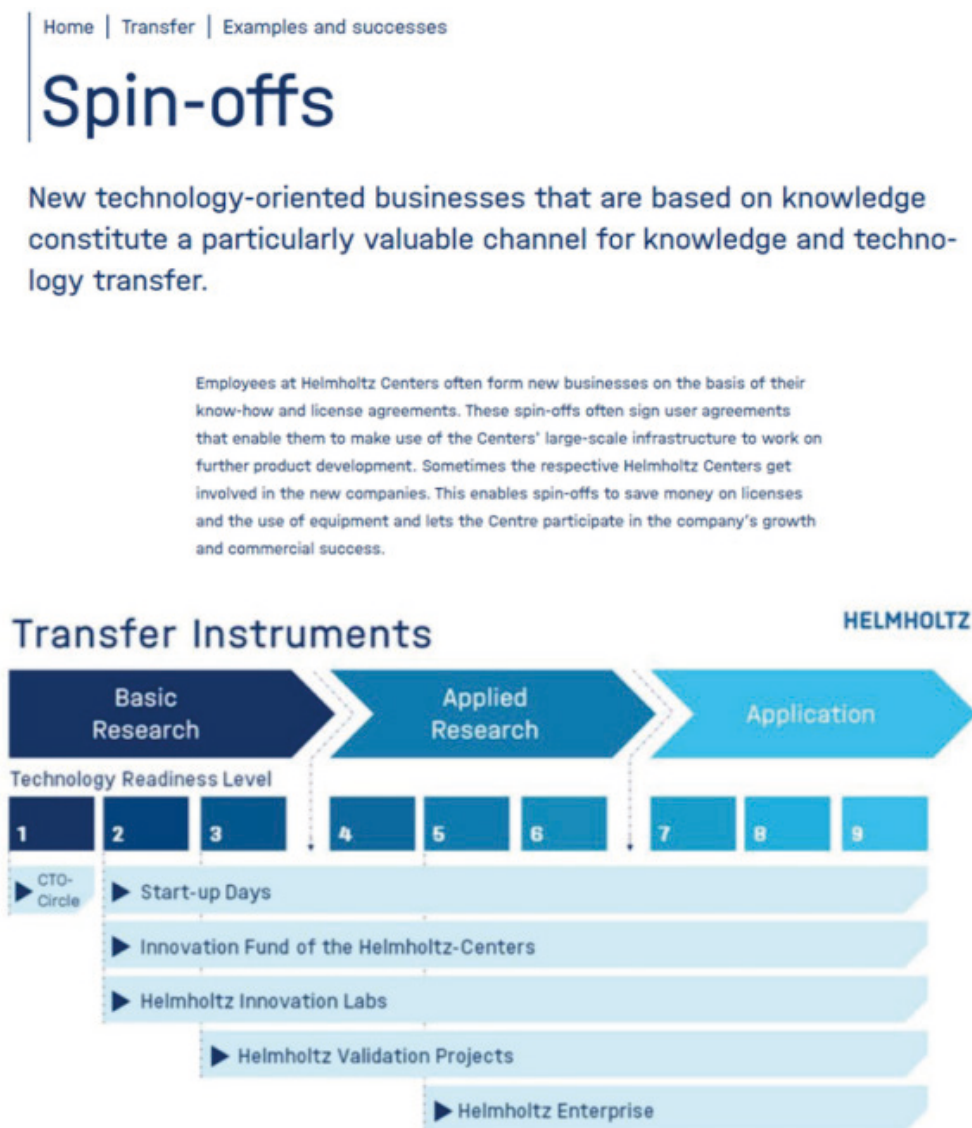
Home | Transfer | Examples and successes

Spin-offs

New technology-oriented businesses that are based on knowledge constitute a particularly valuable channel for knowledge and technology transfer.

Employees at Helmholtz Centers often form new businesses on the basis of their know-how and license agreements. These spin-offs often sign user agreements that enable them to make use of the Centers' large-scale infrastructure to work on further product development. Sometimes the respective Helmholtz Centers get involved in the new companies. This enables spin-offs to save money on licenses and the use of equipment and lets the Centre participate in the company's growth and commercial success.

Transfer Instruments

HELMHOLTZ

Basic Research

Applied Research

Application

Technology Readiness Level

1 2 3 4 5 6 7 8 9

CTO-Circle

Start-up Days

Innovation Fund of the Helmholtz-Centers

Helmholtz Innovation Labs

Helmholtz Validation Projects

Helmholtz Enterprise